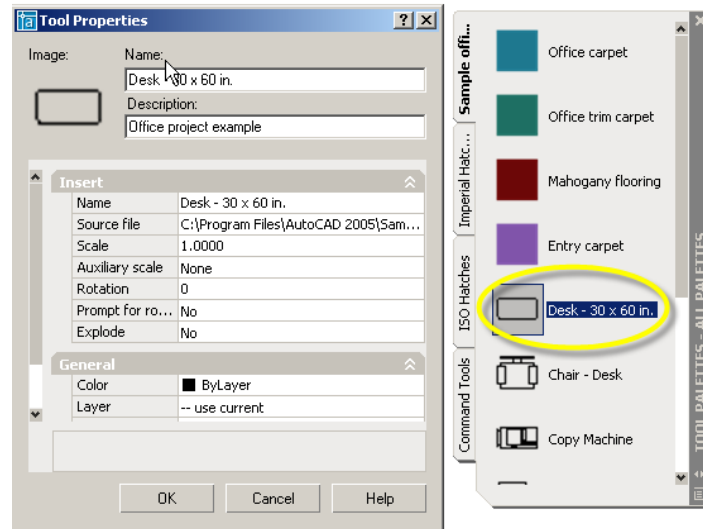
Tool Properties

? X

Image:

Name:

Desk - 30 x 60 in.

Description:

Office project example

Insert

| Name | Desk - 30 x 60 in. |
|---|---|
| Source file | C:\Program Files\AutoCAD 2005\Sam... |
| Scale | 1.0000 |
| Auxiliary scale | None |
| Rotation | 0 |
| Prompt for ro... | No |
| Explode | No |

General

| Color | ByLayer |
|---|---|
| Layer | -- use current |

OK

Cancel

Help

Sample offi...

Imperial Hatc...

ISO Hatches

Command Tools

Office carpet

Office trim carpet

Mahogany flooring

Entry carpet

Desk - 30 x 60 in.

Chair - Desk

Copy Machine

TOOL PALETTES - ALL PALETTES